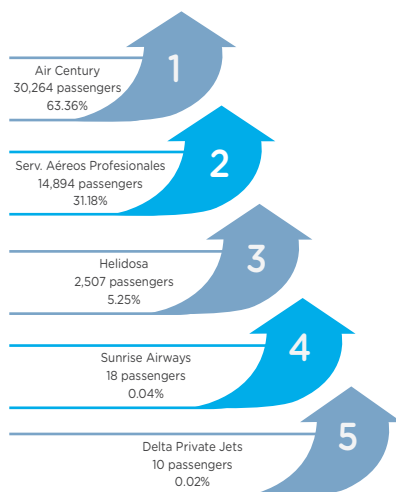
1
Air Century
30,264 passengers
63.36%

2
Serv. Aéreos Profesionales
14,894 passengers
31.18%

3
Helidosa
2,507 passengers
5.25%

4
Sunrise Airways
18 passengers
0.04%

5
Delta Private Jets
10 passengers
0.02%